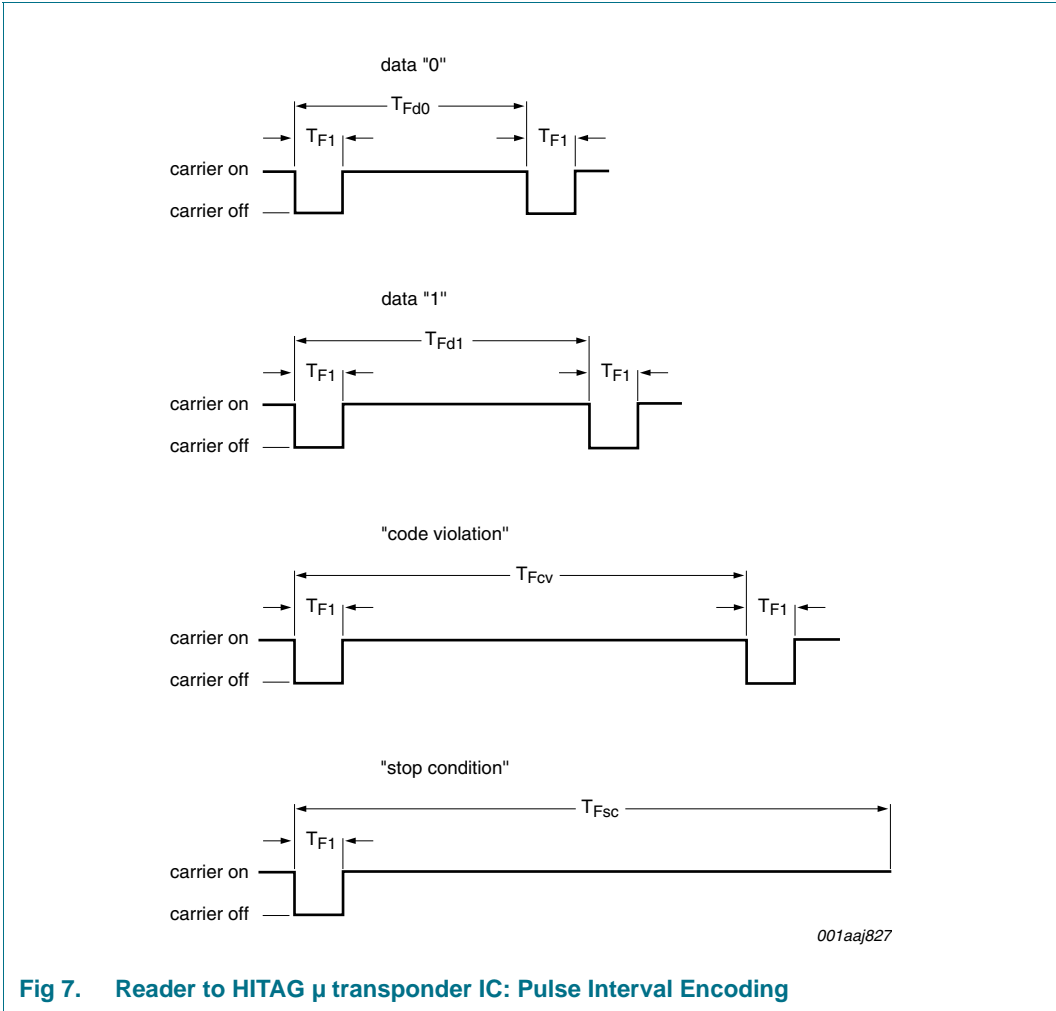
data "0"

$T_{Fd0}$

$T_{F1}$

$T_{F1}$

carrier on

carrier off

data "1"

$T_{Fd1}$

$T_{F1}$

$T_{F1}$

carrier on

carrier off

"code violation"

$T_{Fcv}$

$T_{F1}$

$T_{F1}$

carrier on

carrier off

"stop condition"

$T_{Fsc}$

$T_{F1}$

carrier on

carrier off

001aaj827

Fig 7. Reader to HITAG µ transponder IC: Pulse Interval Encoding